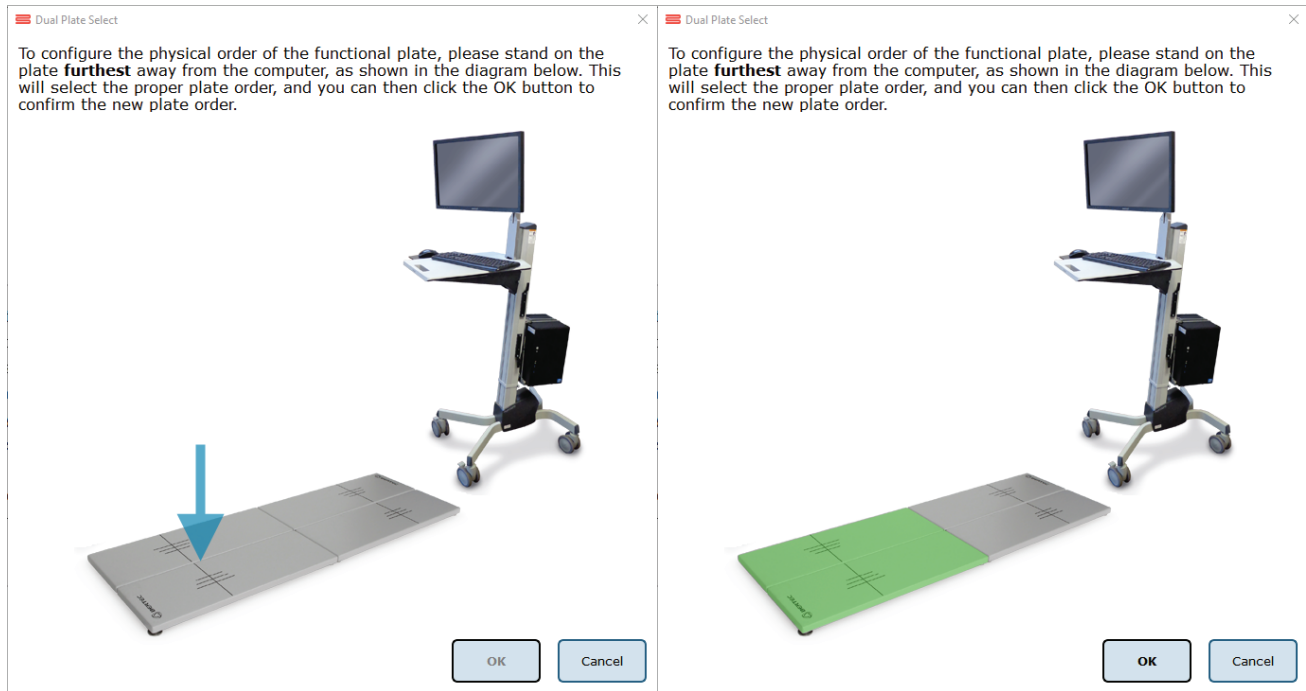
Dual Plate Select

To configure the physical order of the functional plate, please stand on the plate **furthest** away from the computer, as shown in the diagram below. This will select the proper plate order, and you can then click the OK button to confirm the new plate order.

OK

Cancel

Dual Plate Select

To configure the physical order of the functional plate, please stand on the plate **furthest** away from the computer, as shown in the diagram below. This will select the proper plate order, and you can then click the OK button to confirm the new plate order.

OK

Cancel